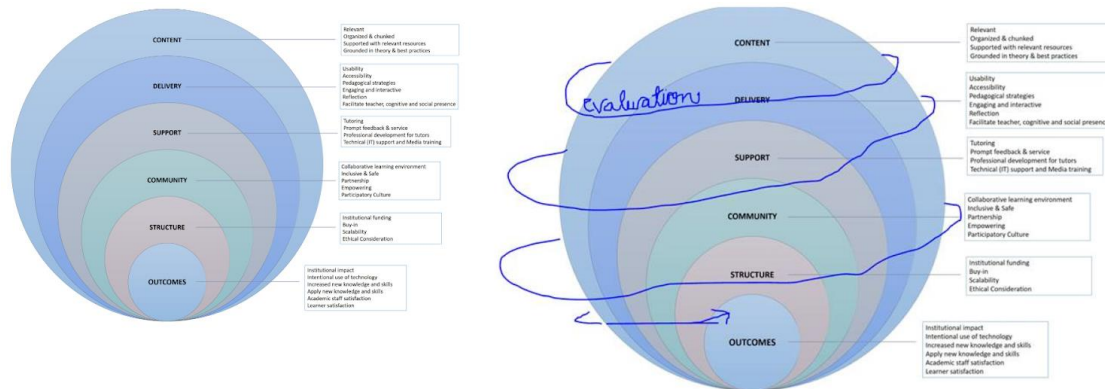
CONTENT

Relevant
Organized & chunked
Supported with relevant resources
Grounded in theory & best practices

DELIVERY

Usability
Accessibility
Pedagogical strategies
Engaging and interactive
Reflection
Facilitate teacher, cognitive and social presence

SUPPORT

Tutoring
Prompt feedback & service
Professional development for tutors
Technical (IT) support and Media training

COMMUNITY

Collaborative learning environment
Inclusive & Safe
Partnership
Empowering
Participatory Culture

STRUCTURE

Institutional funding
Buy-in
Scalability
Ethical Consideration

OUTCOMES

Institutional impact
Intentional use of technology
Increased new knowledge and skills
Apply new knowledge and skills
Academic staff satisfaction
Learner satisfaction

evaluation

CONTENT

Relevant
Organized & chunked
Supported with relevant resources
Grounded in theory & best practices

DELIVERY

Usability
Accessibility
Pedagogical strategies
Engaging and interactive
Reflection
Facilitate teacher, cognitive and social presence

SUPPORT

Tutoring
Prompt feedback & service
Professional development for tutors
Technical (IT) support and Media training

COMMUNITY

Collaborative learning environment
Inclusive & Safe
Partnership
Empowering
Participatory Culture

STRUCTURE

Institutional funding
Buy-in
Scalability
Ethical Consideration

OUTCOMES

Institutional impact
Intentional use of technology
Increased new knowledge and skills
Apply new knowledge and skills
Academic staff satisfaction
Learner satisfaction